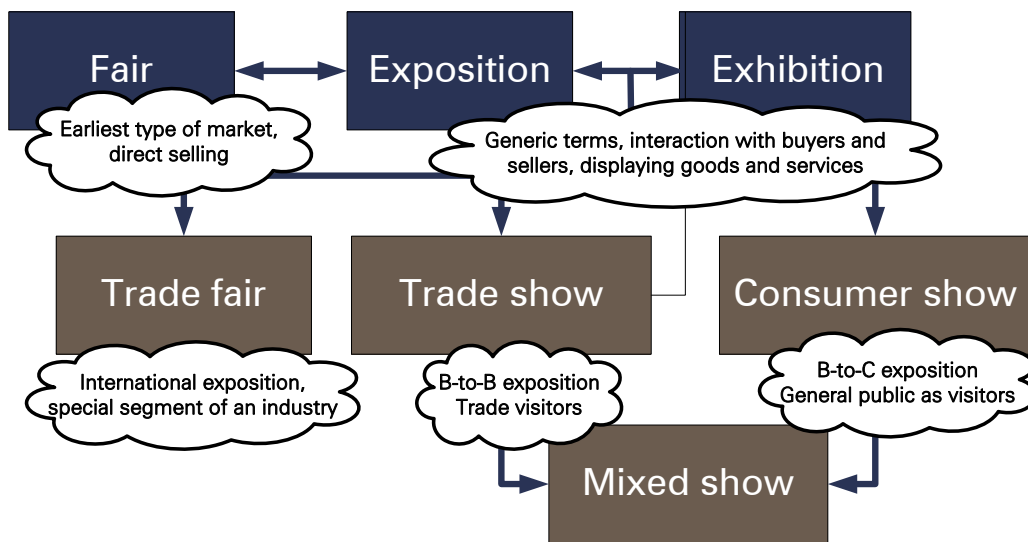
Fair

Exposition

Exhibition

Earliest type of market, direct selling

Generic terms, interaction with buyers and sellers, displaying goods and services

Trade fair

Trade show

Consumer show

International exposition, special segment of an industry

B-to-B exposition
Trade visitors

B-to-C exposition
General public as visitors

Mixed show